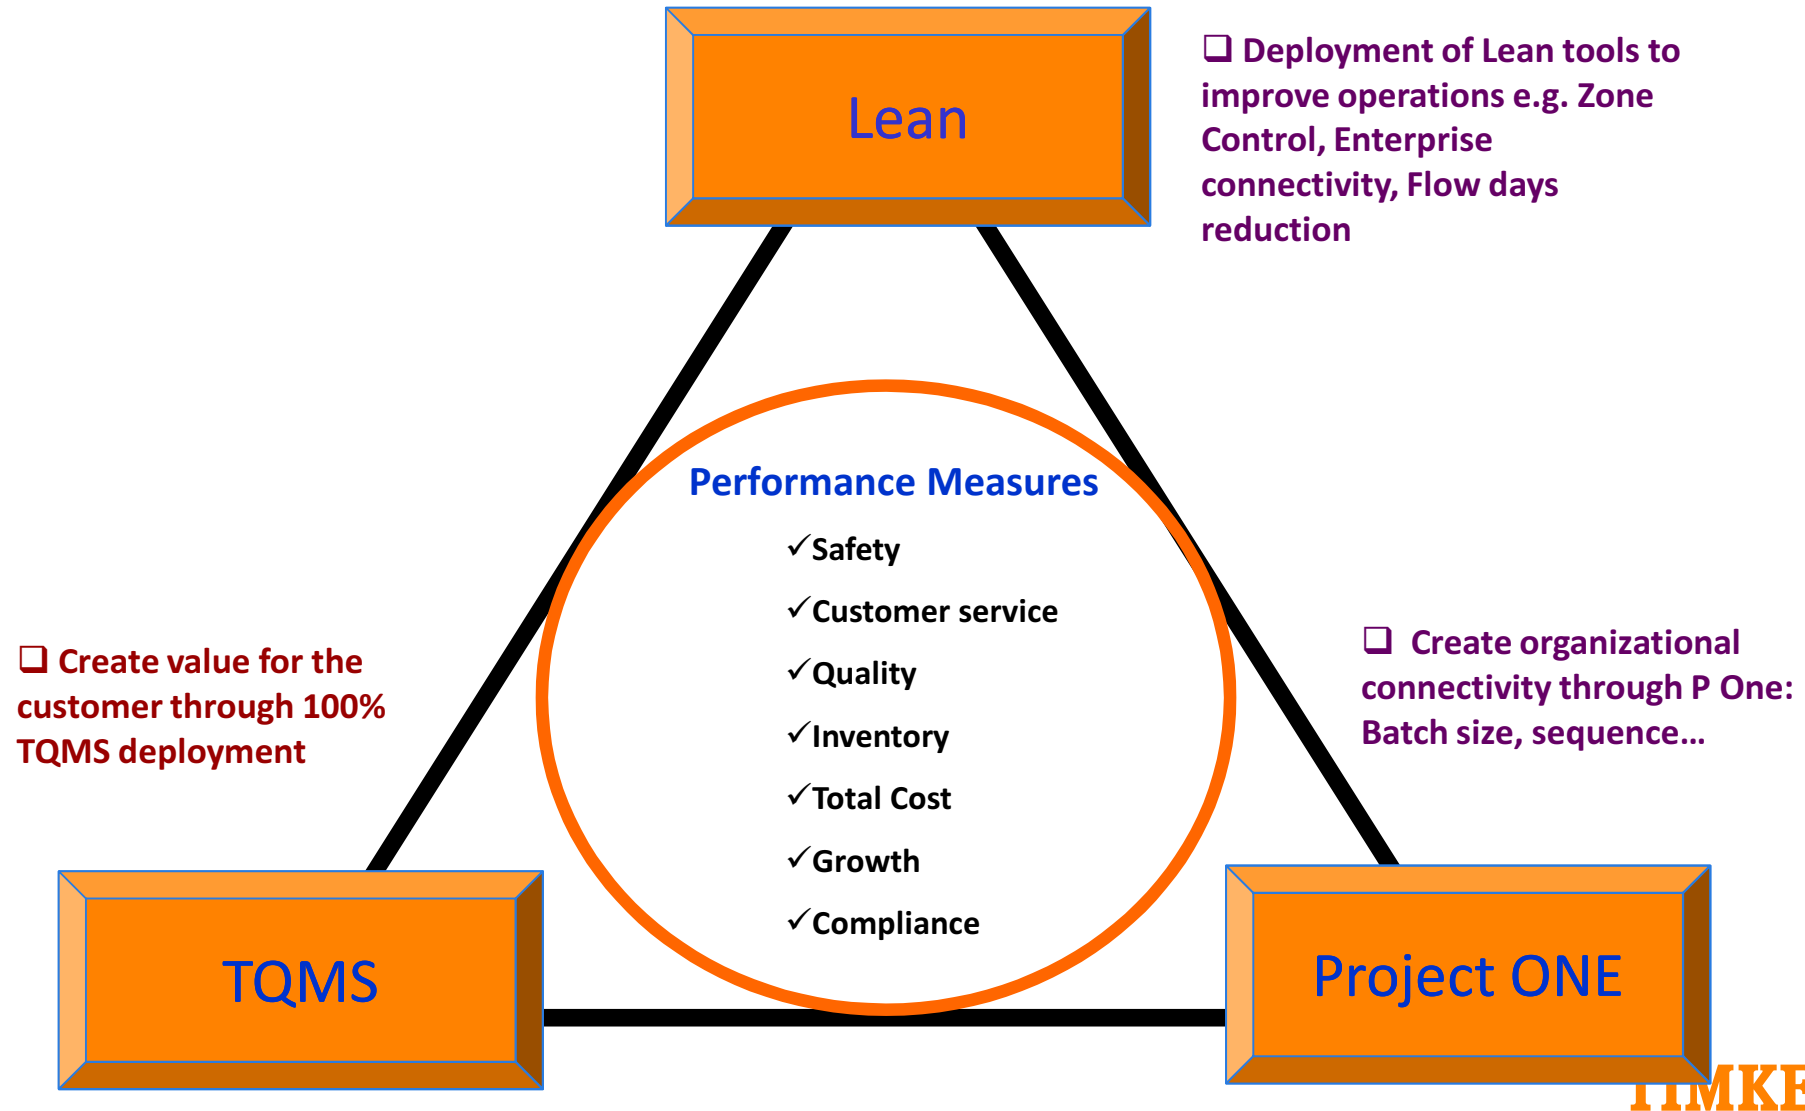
Lean

❑ Deployment of Lean tools to improve operations e.g. Zone Control, Enterprise connectivity, Flow days reduction

Performance Measures

✓Safety

✓Customer service

✓Quality

✓Inventory

✓Total Cost

✓Growth

✓Compliance

❑ Create value for the customer through 100% TQMS deployment

❑ Create organizational connectivity through P One: Batch size, sequence…

TQMS

Project ONE

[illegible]